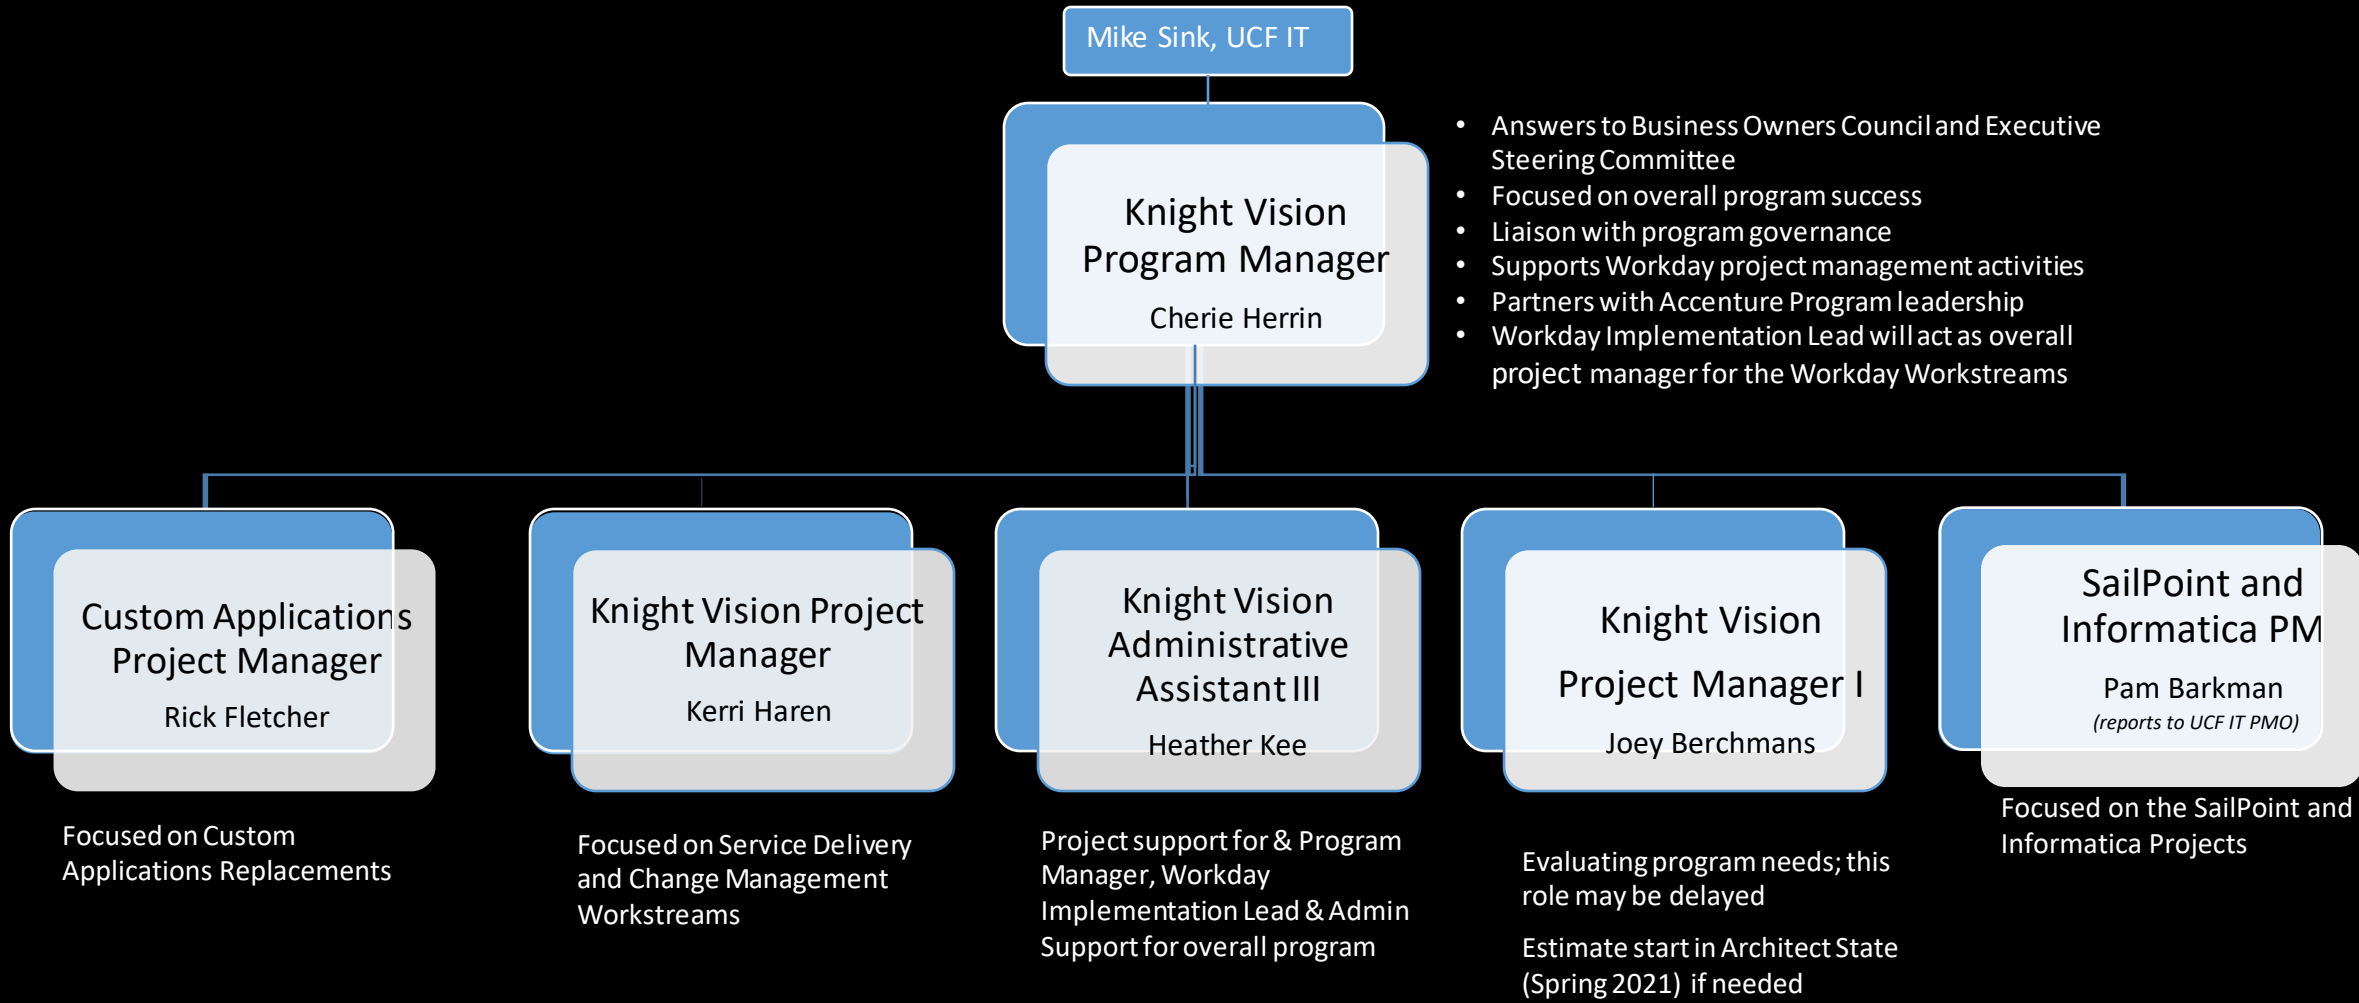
Mike Sink, UCF IT

Knight Vision Program Manager

Cherie Herrin

- Answers to Business Owners Council and Executive Steering Committee
- Focused on overall program success
- Liaison with program governance
- Supports Workday project management activities
- Partners with Accenture Program leadership
- Workday Implementation Lead will act as overall project manager for the Workday Workstreams

Custom Applications Project Manager

Rick Fletcher

Focused on Custom Applications Replacements

Knight Vision Project Manager

Kerri Haren

Focused on Service Delivery and Change Management Workstreams

Knight Vision Administrative Assistant III

Heather Kee

Project support for & Program Manager, Workday Implementation Lead & Admin Support for overall program

Knight Vision Project Manager I

Joey Berchmans

Evaluating program needs; this role may be delayed

Estimate start in Architect State (Spring 2021) if needed

SailPoint and Informatica PM

Pam Barkman

(reports to UCF IT PMO)

Focused on the SailPoint and Informatica Projects